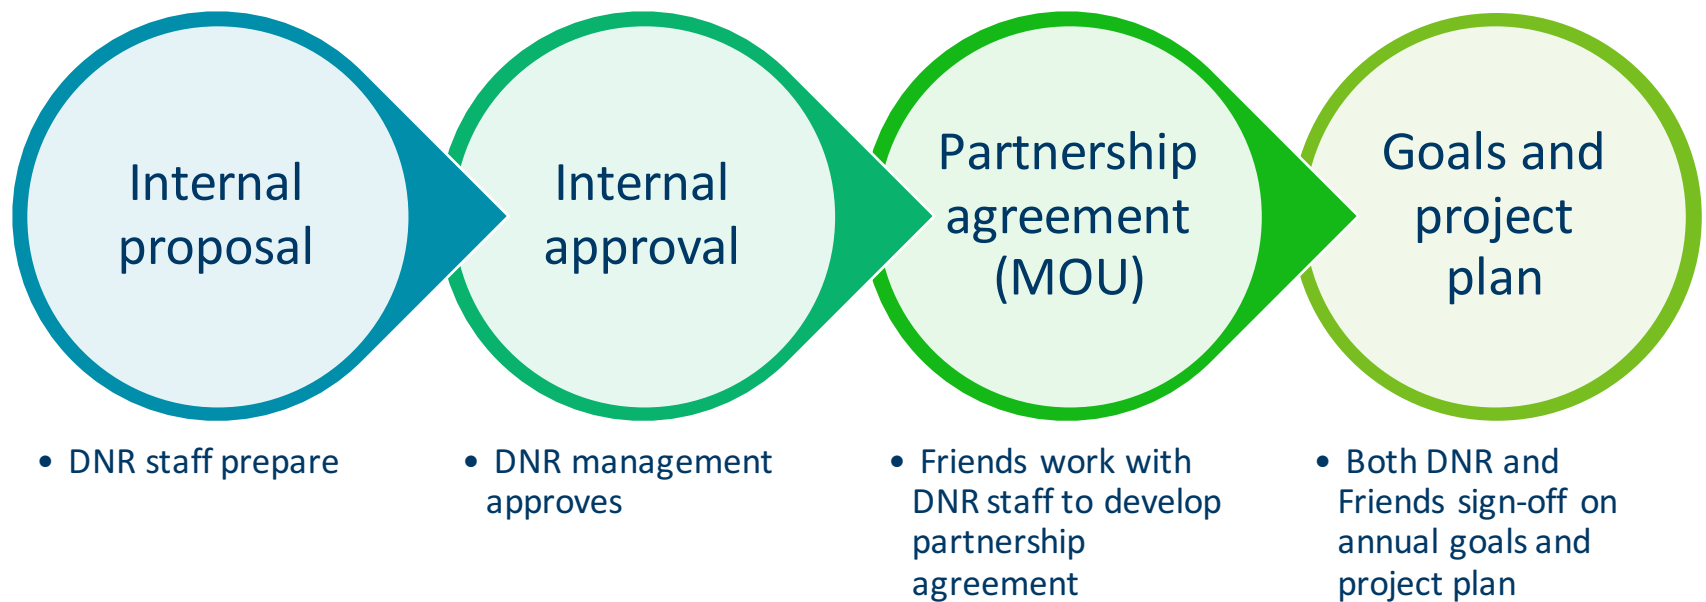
Internal proposal

Internal approval

Partnership agreement (MOU)

Goals and project plan

• DNR staff prepare

• DNR management approves

• Friends work with DNR staff to develop partnership agreement

• Both DNR and Friends sign-off on annual goals and project plan